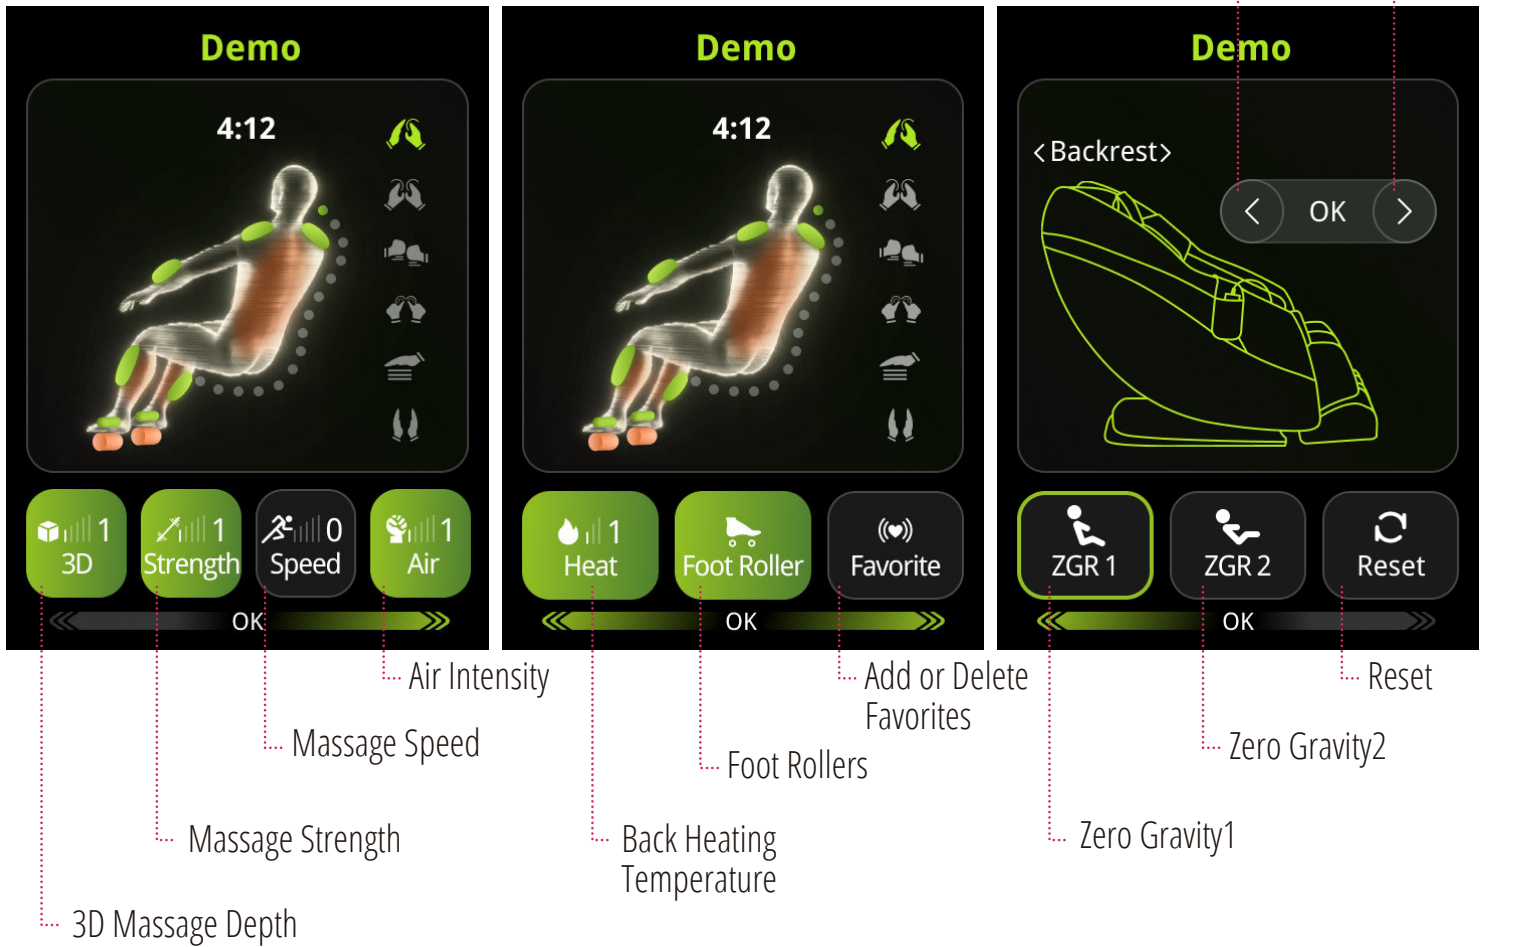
Demo

4:12

1
3D

1
Strength

0
Speed

1
Air

OK

Demo

4:12

1
Heat

Foot Roller

Favorite

OK

Demo

< Backrest >

OK

ZGR 1

ZGR 2

Reset

OK

Air Intensity

Massage Speed

Massage Strength

3D Massage Depth

Add or Delete Favorites

Foot Rollers

Back Heating Temperature

Reset

Zero Gravity2

Zero Gravity1